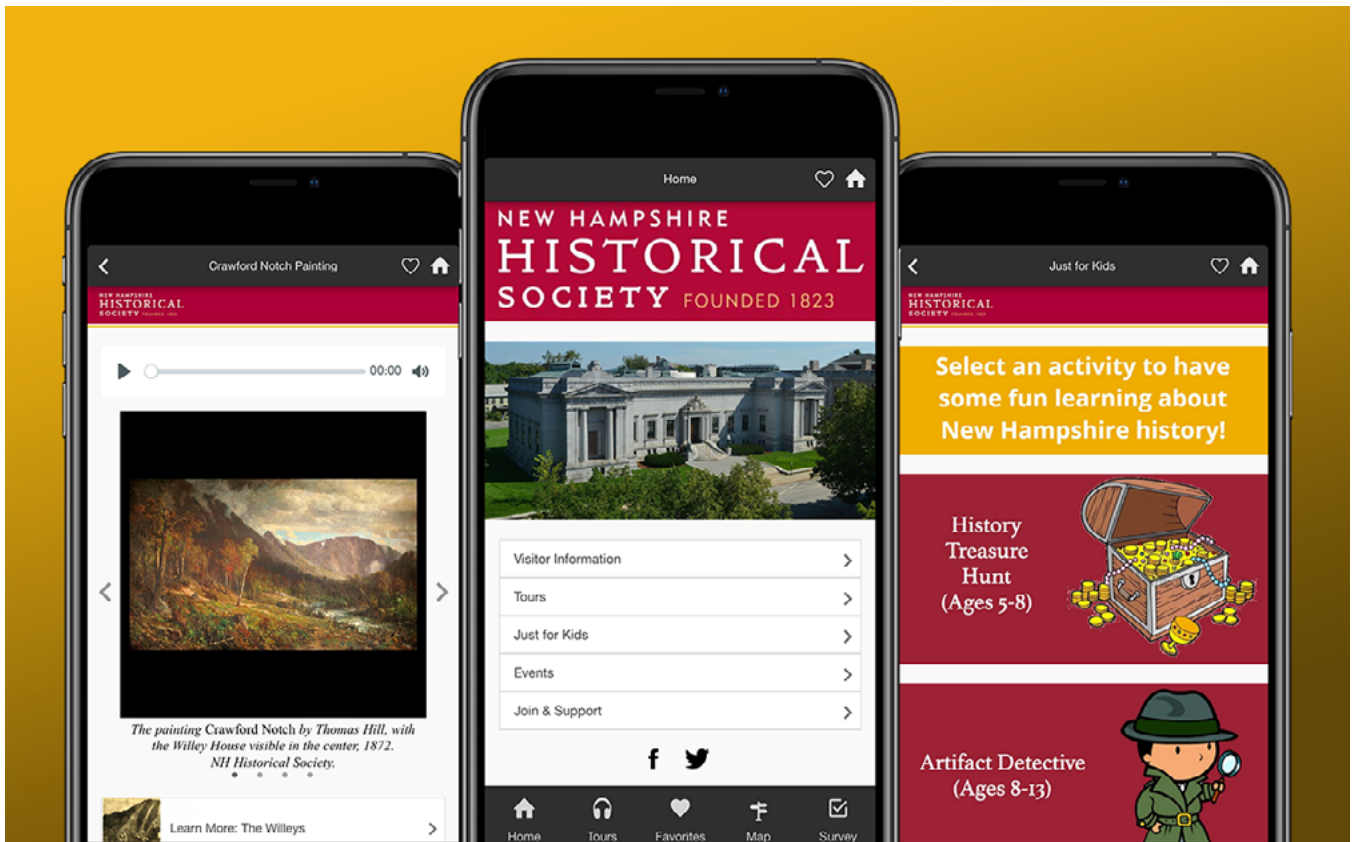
Crawford Notch Painting

NEW HAMPSHIRE HISTORICAL SOCIETY FOUNDED 1823

00:00

The painting Crawford Notch by Thomas Hill, with the Willey House visible in the center, 1872. NH Historical Society.

Learn More: The Willeys

Home

NEW HAMPSHIRE HISTORICAL SOCIETY FOUNDED 1823

Visitor Information

Tours

Just for Kids

Events

Join & Support

Home Tours Favorites Map Survey

Just for Kids

NEW HAMPSHIRE HISTORICAL SOCIETY FOUNDED 1823

Select an activity to have some fun learning about New Hampshire history!

History Treasure Hunt (Ages 5-8)

Artifact Detective (Ages 8-13)